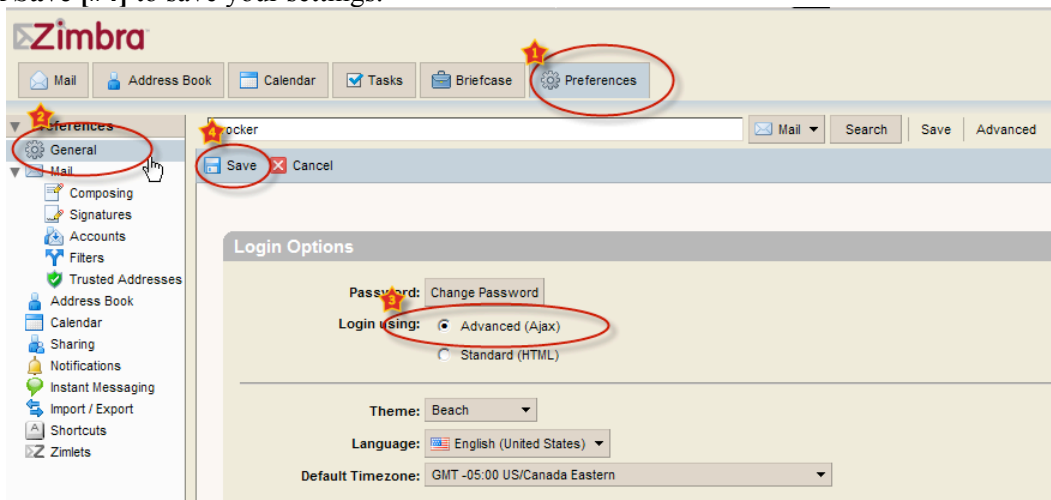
Save [4] to save your settings.

Zimbra

Mail Address Book Calendar Tasks Briefcase Preferences

1

2

Preferences

General

Mail

Composing

Signatures

Accounts

Filters

Trusted Addresses

Address Book

Calendar

Sharing

Notifications

Instant Messaging

Import / Export

Shortcuts

Zimlets

4

rocker

Mail Search Save Advanced

Save Cancel

Login Options

Password: Change Password

3

Login using: Advanced (Ajax)

Standard (HTML)

Theme: Beach

Language: English (United States)

Default Timezone: GMT -05:00 US/Canada Eastern